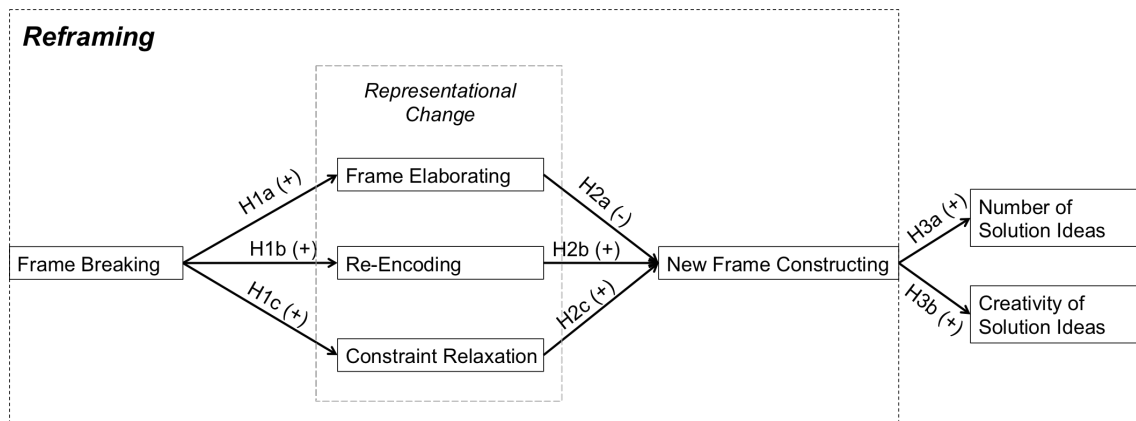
Reframing

Representational Change

Frame Breaking

H1a (+)

H1b (+)

H1c (+)

Frame Elaborating

Re-Encoding

Constraint Relaxation

H2a (-)

H2b (+)

H2c (+)

New Frame Constructing

H3a (+)

H3b (+)

Number of Solution Ideas

Creativity of Solution Ideas